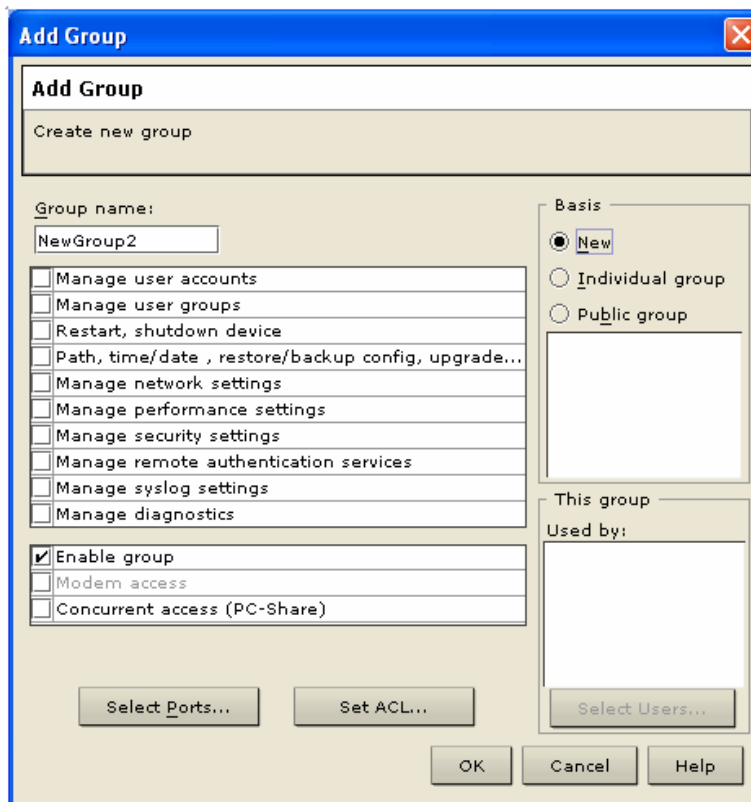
Add Group

Add Group

Create new group

Group name:

NewGroup2

Manage user accounts
Manage user groups
Restart, shutdown device
Path, time/date , restore/backup config, upgrade...
Manage network settings
Manage performance settings
Manage security settings
Manage remote authentication services
Manage syslog settings
Manage diagnostics

✔ Enable group
Modem access
Concurrent access (PC-Share)

Basis
New
Individual group
Public group

This group
Used by:

Select Users...

Select Ports...
Set ACL...

OK
Cancel
Help